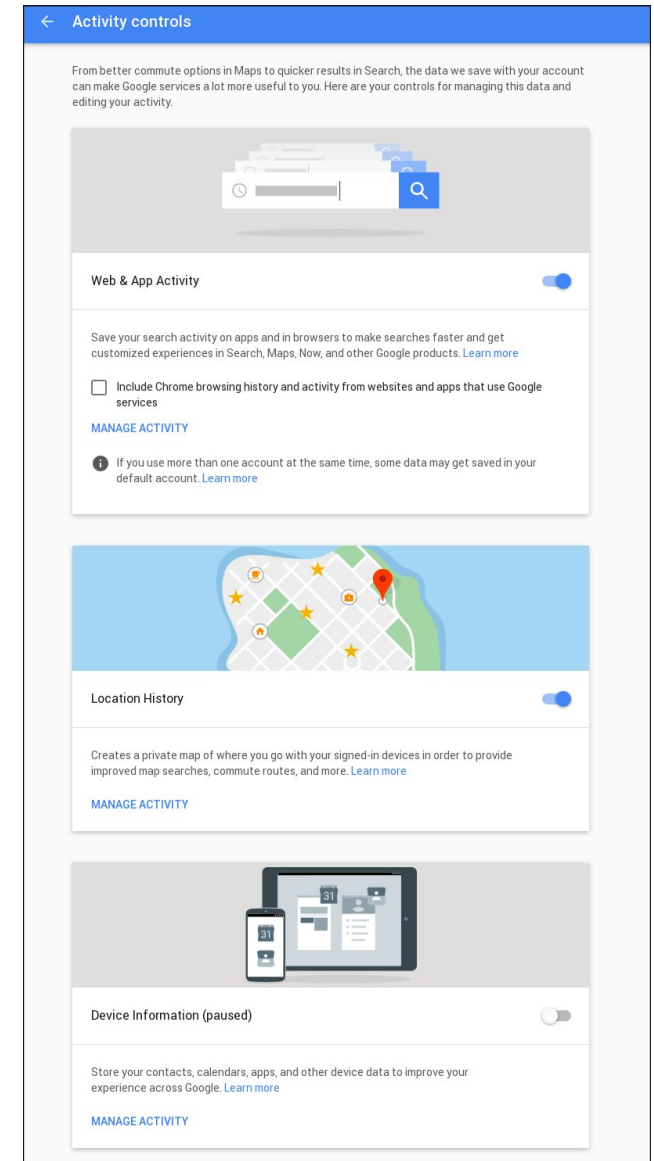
Activity controls

From better commute options in Maps to quicker results in Search, the data we save with your account can make Google services a lot more useful to you. Here are your controls for managing this data and editing your activity.

Web & App Activity

Save your search activity on apps and in browsers to make searches faster and get customized experiences in Search, Maps, Now, and other Google products. Learn more

Include Chrome browsing history and activity from websites and apps that use Google services

MANAGE ACTIVITY

If you use more than one account at the same time, some data may get saved in your default account. Learn more

Location History

Creates a private map of where you go with your signed-in devices in order to provide improved map searches, commute routes, and more. Learn more

MANAGE ACTIVITY

31

31

Device Information (paused)

Store your contacts, calendars, apps, and other device data to improve your experience across Google. Learn more

MANAGE ACTIVITY